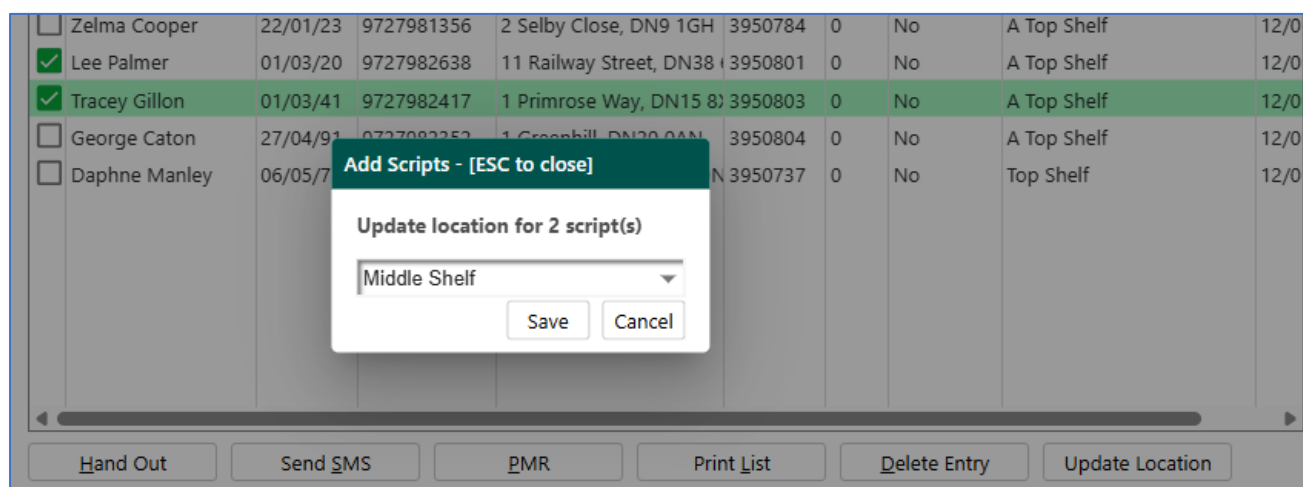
| | | | | | | | | |
|---|---|---|---|---|---|---|---|---|
| ☐ | Zelma Cooper | 22/01/23 | 9727981356 | 2 Selby Close, DN9 1GH | 3950784 | 0 | No | A Top Shelf | 12/0 |
| ☑ | Lee Palmer | 01/03/20 | 9727982638 | 11 Railway Street, DN38 ( | 3950801 | 0 | No | A Top Shelf | 12/0 |
| ☑ | Tracey Gillon | 01/03/41 | 9727982417 | 1 Primrose Way, DN15 8) | 3950803 | 0 | No | A Top Shelf | 12/0 |
| ☐ | George Caton | 27/04/9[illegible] | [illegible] | 1 Greenhill, DN20 0AN | 3950804 | 0 | No | A Top Shelf | 12/0 |
| ☐ | Daphne Manley | 06/05/7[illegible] | | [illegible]N | 3950737 | 0 | No | Top Shelf | 12/0 |

Add Scripts - [ESC to close]

Update location for 2 script(s)

Middle Shelf

Save Cancel

Hand Out Send SMS PMR Print List Delete Entry Update Location